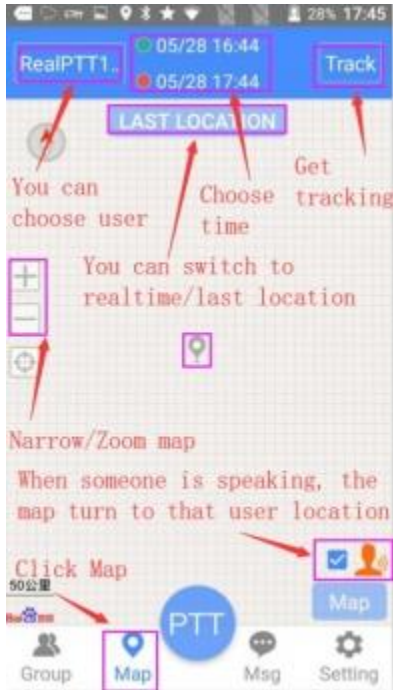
28% 17:45

RealPTT1..

05/28 16:44

05/28 17:44

Track

LAST LOCATION

You can choose user

Choose time

Get tracking

You can switch to realtime/last location

Narrow/Zoom map

When someone is speaking, the map turn to that user location

Click Map

50公里

Map

PTT

Group

Map

Msg

Setting